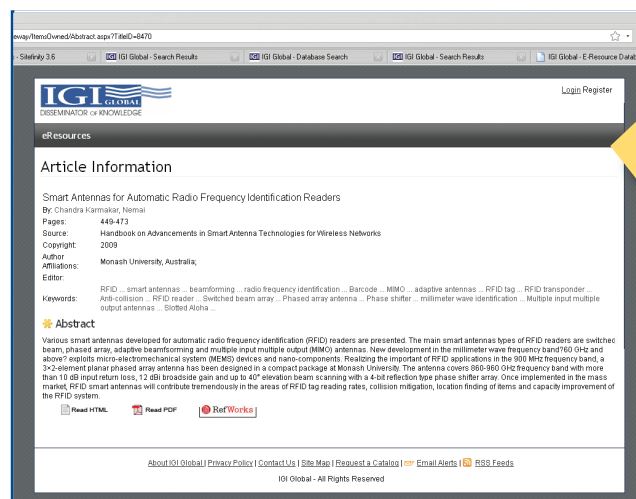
eway/ItemsOwned/Abstract.aspx?TitleID=8470

- Sitefinity 3.6 | IGI Global - Search Results | IGI Global - Database Search | IGI Global - Search Results | IGI Global - E-Resource Datab

IGI GLOBAL
DISSEMINATOR OF KNOWLEDGE

Login Register

eResources

Article Information

Smart Antennas for Automatic Radio Frequency Identification Readers
By: Chandra Karmakar, Nemai

| | |
|---|---|
| Pages: | 449-473 |
| Source: | Handbook on Advancements in Smart Antenna Technologies for Wireless Networks |
| Copyright: | 2009 |
| Author Affiliations: | Monash University, Australia; |
| Editor: | |
| Keywords: | RFID ... smart antennas ... beamforming ... radio frequency identification ... Barcode ... MIMO ... adaptive antennas ... RFID tag ... RFID transponder ... Anti-collision ... RFID reader ... Switched beam array ... Phased array antenna ... Phase shifter ... millimeter wave identification ... Multiple input multiple output antennas ... Slotted Aloha ... |

Abstract

Various smart antennas developed for automatic radio frequency identification (RFID) readers are presented. The main smart antennas types of RFID readers are switched beam, phased array, adaptive beamforming and multiple input multiple output (MIMO) antennas. New development in the millimeter wave frequency band?60 GHz and above? exploits micro-electromechanical system (MEMS) devices and nano-components. Realizing the important of RFID applications in the 900 MHz frequency band, a 3×2-element planar phased array antenna has been designed in a compact package at Monash University. The antenna covers 860-960 GHz frequency band with more than 10 dB input return loss, 12 dBi broadside gain and up to 40° elevation beam scanning with a 4-bit reflection type phase shifter array. Once implemented in the mass market, RFID smart antennas will contribute tremendously in the areas of RFID tag reading rates, collision mitigation, location finding of items and capacity improvement of the RFID system.

Read HTML | Read PDF | RefWorks

About IGI Global | Privacy Policy | Contact Us | Site Map | Request a Catalog | Email Alerts | RSS Feeds

IGI Global - All Rights Reserved